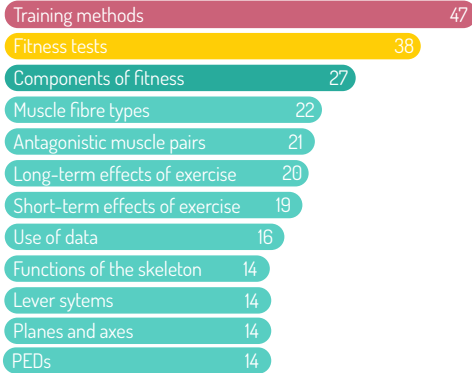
Training methods 47
Fitness tests 38
Components of fitness 27
Muscle fibre types 22
Antagonistic muscle pairs 21
Long-term effects of exercise 20
Short-term effects of exercise 19
Use of data 16
Functions of the skeleton 14
Lever sytems 14
Planes and axes 14
PEDs 14